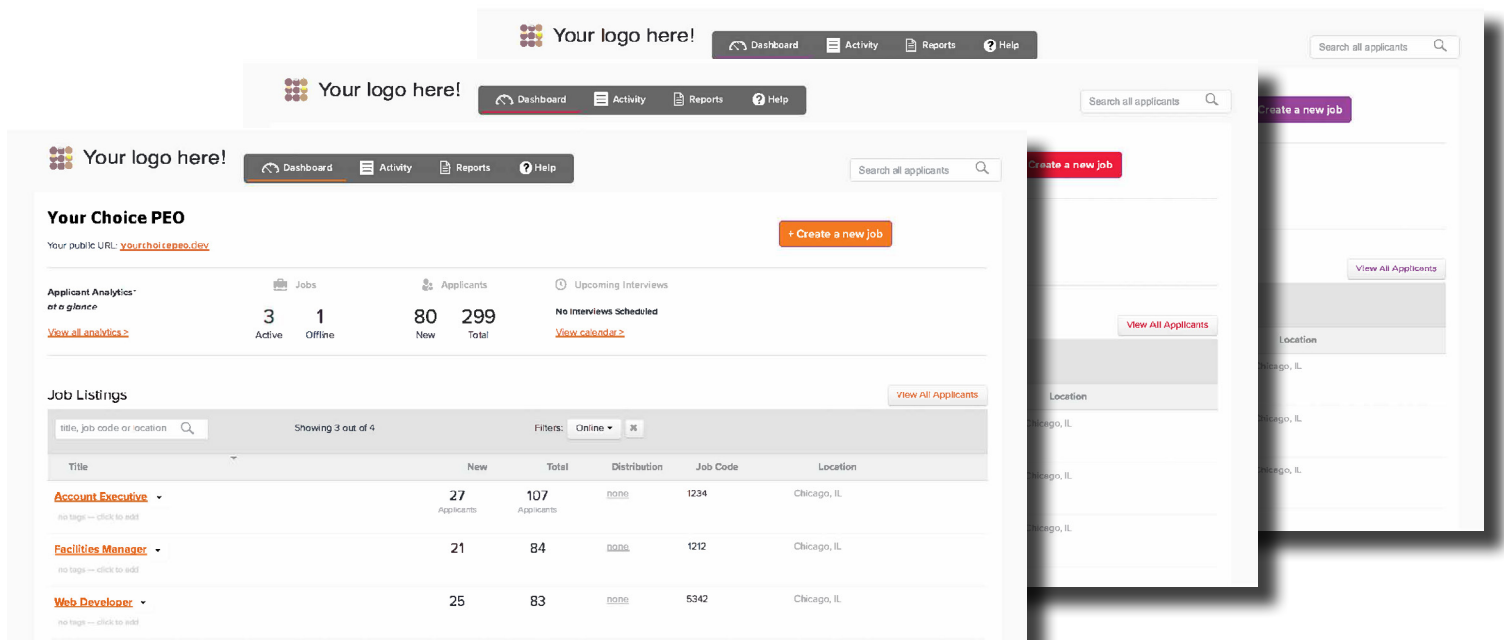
Your logo here!
Dashboard
Activity
Reports
Help
Search all applicants
Create a new job
View All Applicants
Location
Chicago, IL
Chicago, IL
Chicago, IL

Your logo here!
Dashboard
Activity
Reports
Help
Search all applicants
Create a new job
View All Applicants
Location
Chicago, IL
Chicago, IL
Chicago, IL

Your logo here!
Dashboard
Activity
Reports
Help
Search all applicants

Your Choice PEO
Your public URL: yourchoicepeo.dev
+ Create a new job

Applicant Analytics at a glance
View all analytics >
Jobs
3 Active
1 Offline
Applicants
80 New
299 Total
Upcoming Interviews
No Interviews Scheduled
View calendar >

Job Listings
View All Applicants
title, job code or location
Showing 3 out of 4
Filters: Online

| Title | New | Total | Distribution | Job Code | Location |
|---|---|---|---|---|---|
| Account Executive no tags — click to add | 27 Applicants | 107 Applicants | none | 1234 | Chicago, IL |
| Facilities Manager no tags — click to add | 21 | 84 | none | 1212 | Chicago, IL |
| Web Developer no tags — click to add | 25 | 83 | none | 5342 | Chicago, IL |